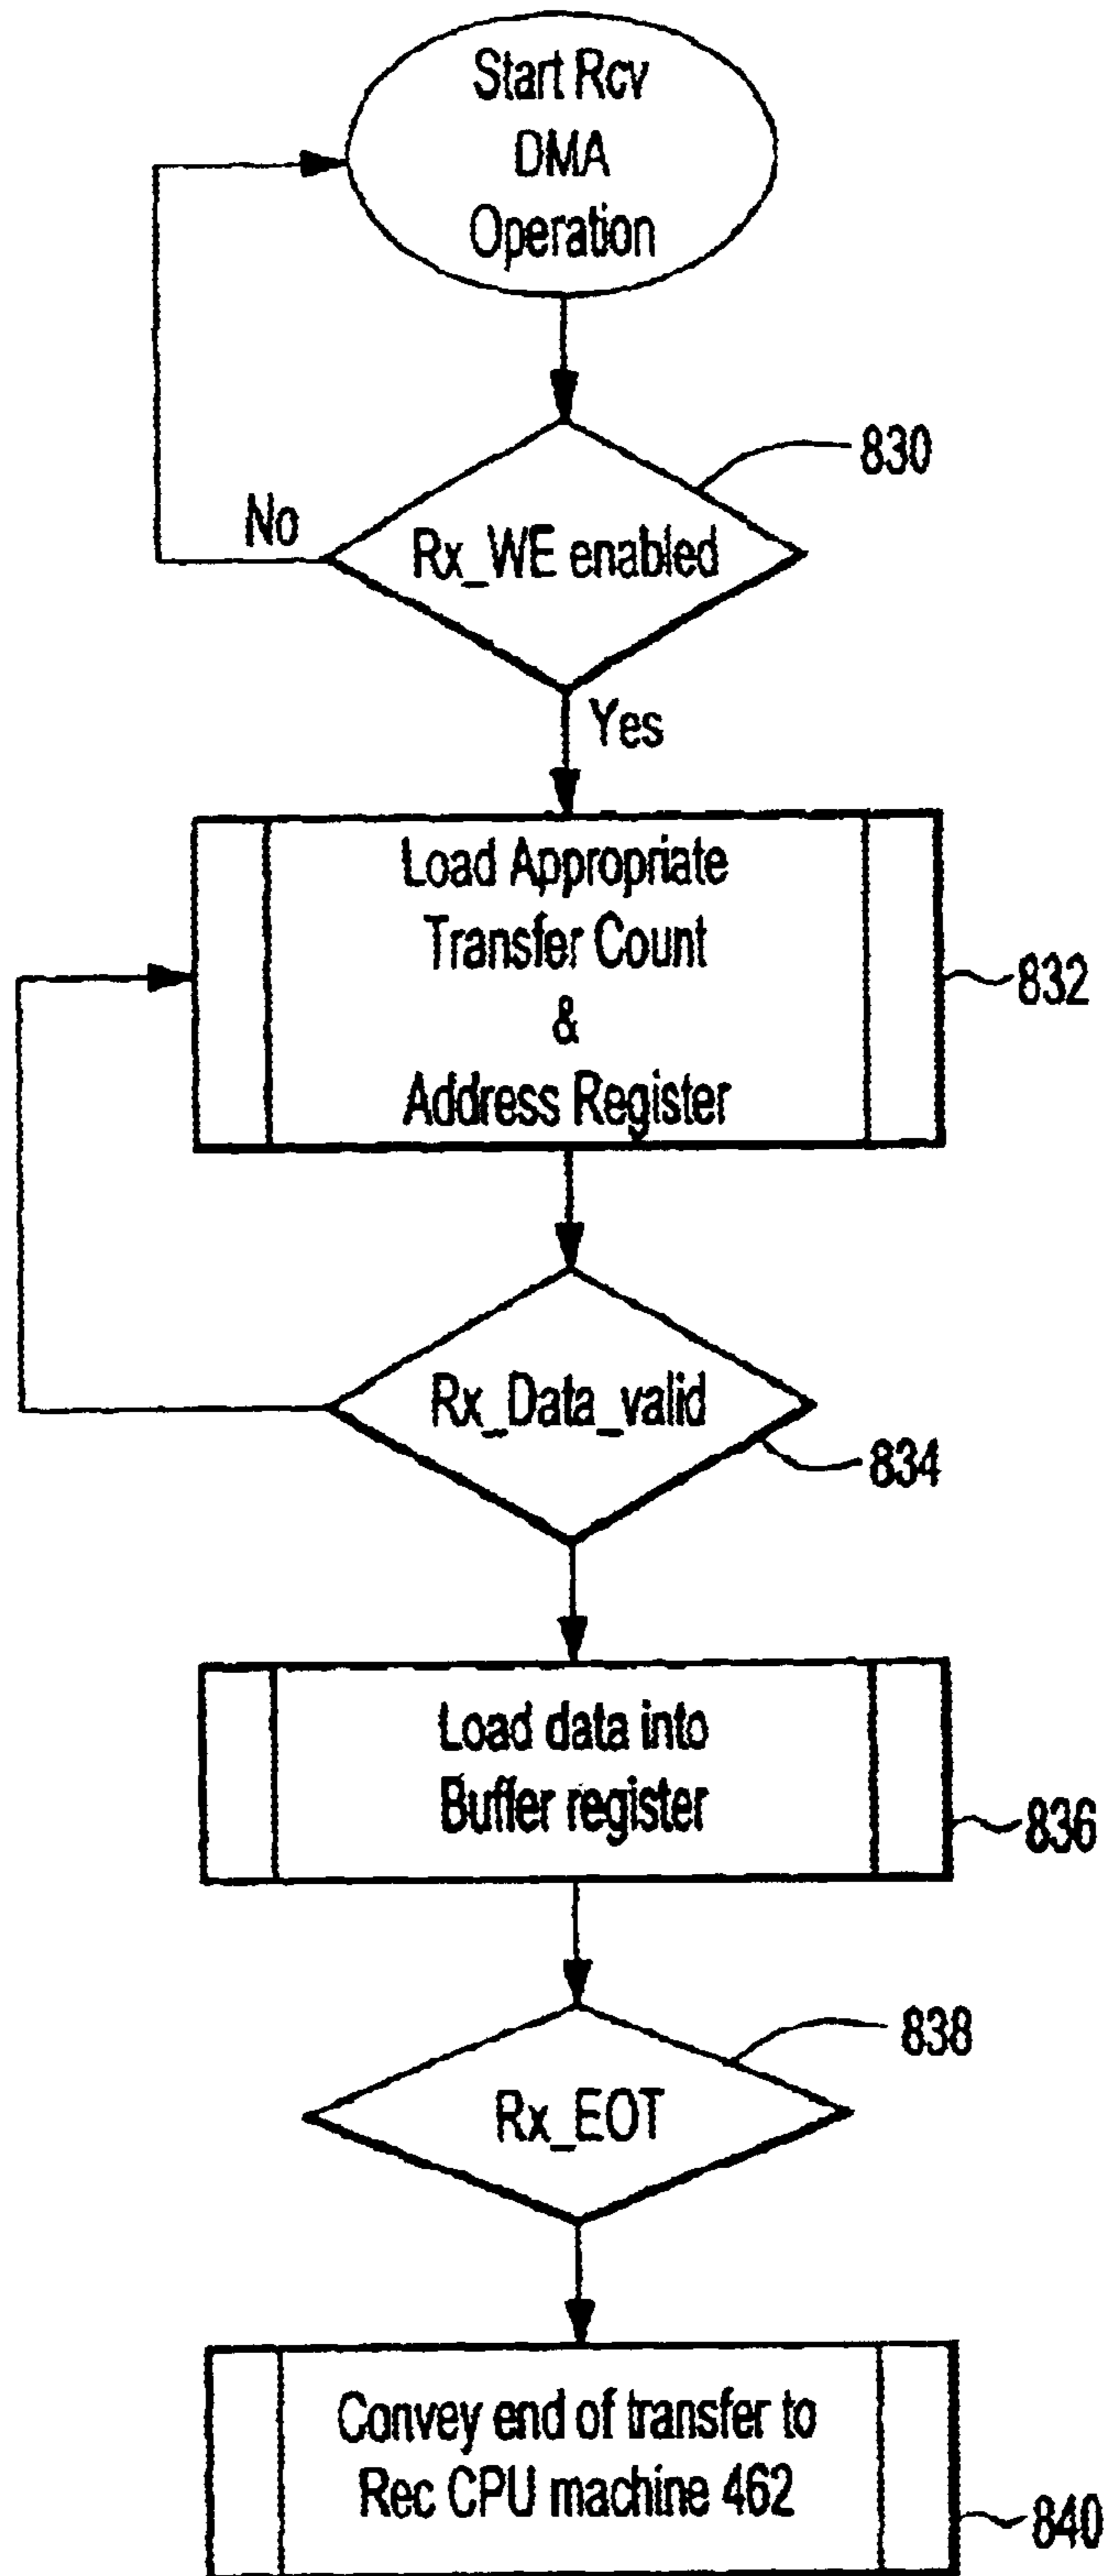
Start Rcv DMA Operation

830

No

Rx_WE enabled

Yes

Load Appropriate Transfer Count & Address Register

832

Rx_Data_valid

834

Load data into Buffer register

836

838

Rx_EOT

Convey end of transfer to Rec CPU machine 462

840